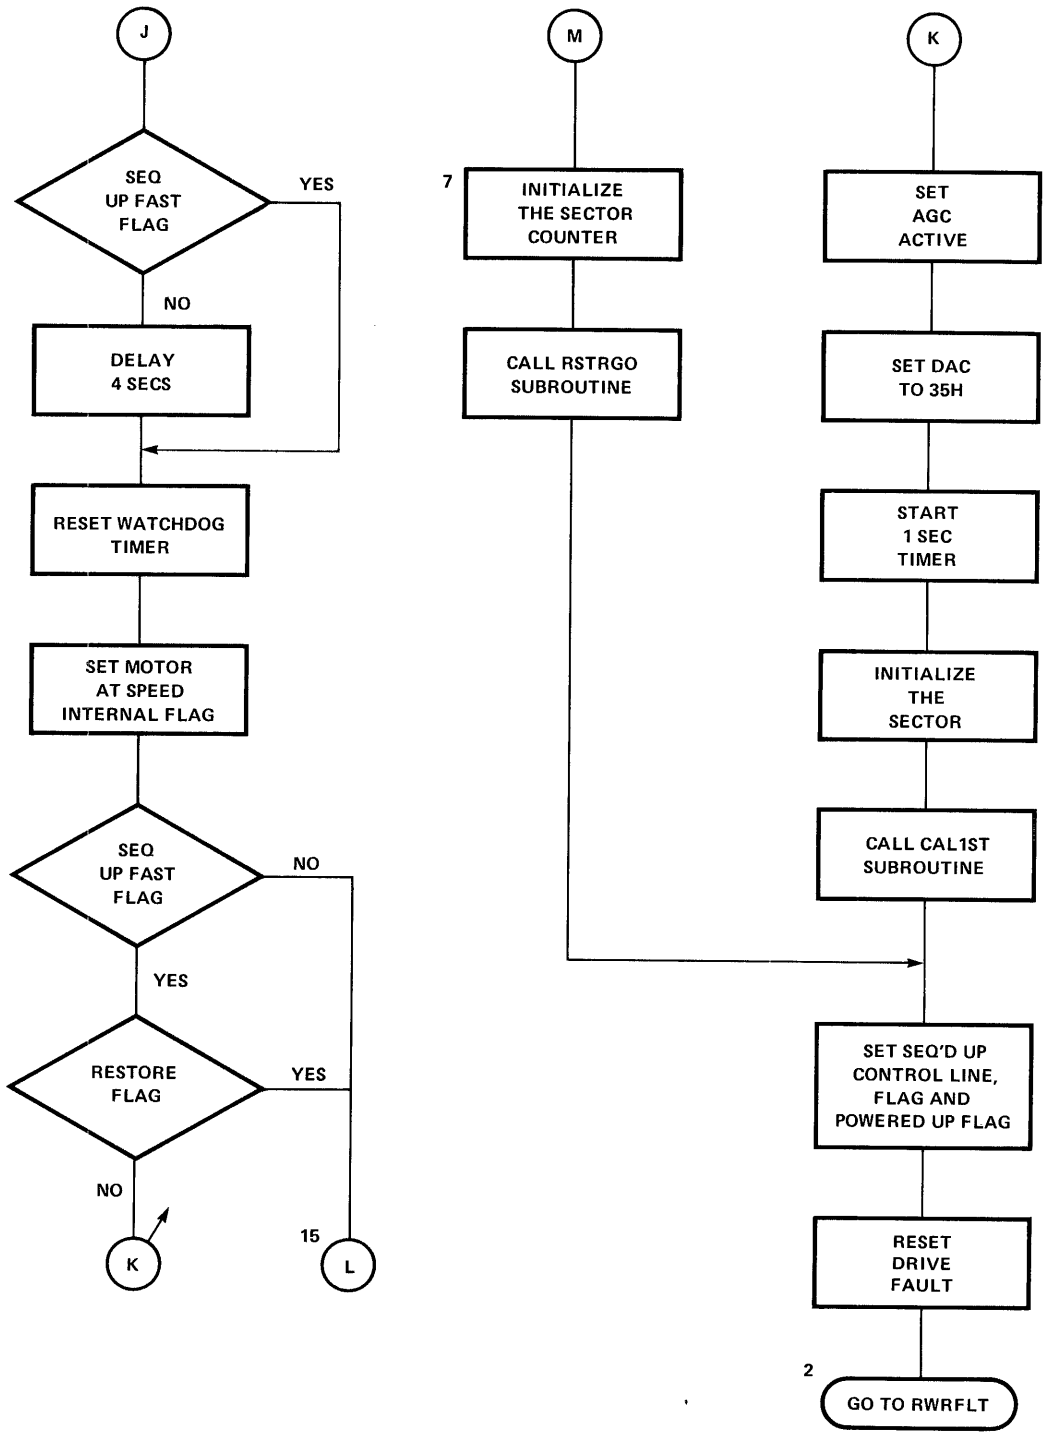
J

SEQ UP FAST FLAG

YES

NO

DELAY 4 SECS

RESET WATCHDOG TIMER

SET MOTOR AT SPEED INTERNAL FLAG

SEQ UP FAST FLAG

NO

YES

RESTORE FLAG

YES

NO

K

15

L

M

7

INITIALIZE THE SECTOR COUNTER

CALL RSTRGO SUBROUTINE

K

SET AGC ACTIVE

SET DAC TO 35H

START 1 SEC TIMER

INITIALIZE THE SECTOR

CALL CAL1ST SUBROUTINE

SET SEQ'D UP CONTROL LINE, FLAG AND POWERED UP FLAG

RESET DRIVE FAULT

2

GO TO RWRFLT